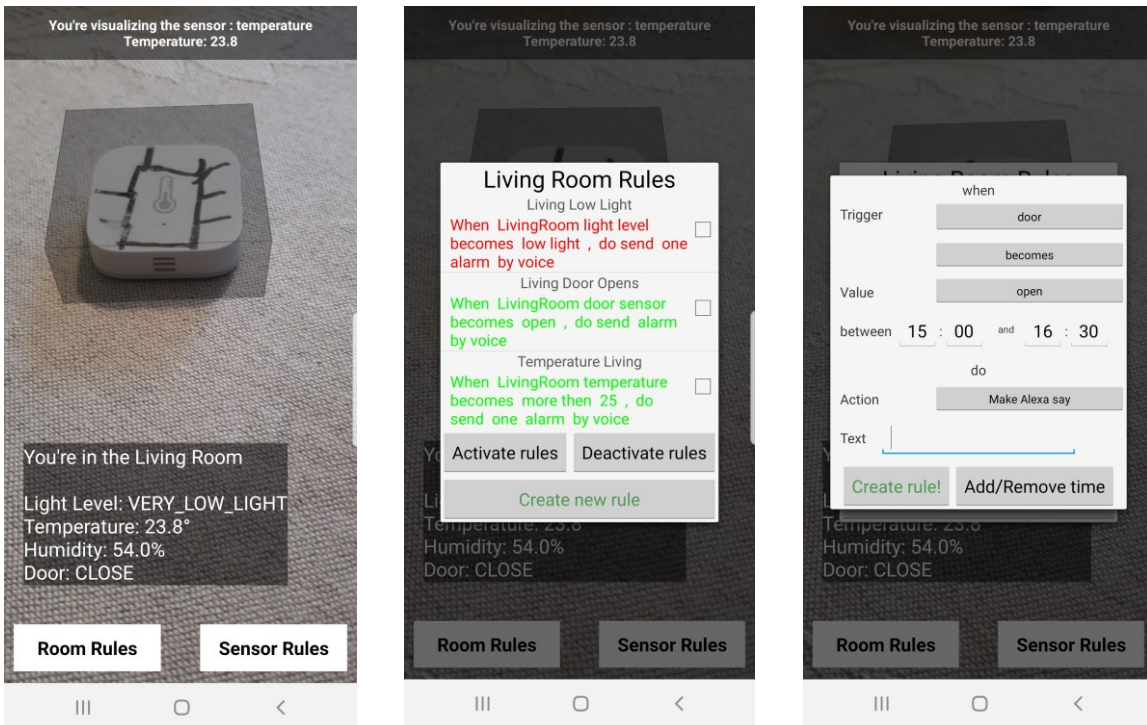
You're visualizing the sensor : temperature
Temperature: 23.8

You're in the Living Room

Light Level: VERY_LOW_LIGHT
Temperature: 23.8°
Humidity: 54.0%
Door: CLOSE

Room Rules

Sensor Rules

You're visualizing the sensor : temperature
Temperature: 23.8

Living Room Rules

Living Low Light
When LivingRoom light level becomes low light , do send one alarm by voice

Living Door Opens
When LivingRoom door sensor becomes open , do send alarm by voice

Temperature Living
When LivingRoom temperature becomes more then 25 , do send one alarm by voice

Activate rules

Deactivate rules

Create new rule

Humidity: 54.0%
Door: CLOSE

Room Rules

Sensor Rules

You're visualizing the sensor : temperature
Temperature: 23.8

when

Trigger
door

becomes

Value
open

between 15 : 00 and 16 : 30

do

Action
Make Alexa say

Text

Create rule!

Add/Remove time

Humidity: 54.0%
Door: CLOSE

Room Rules

Sensor Rules